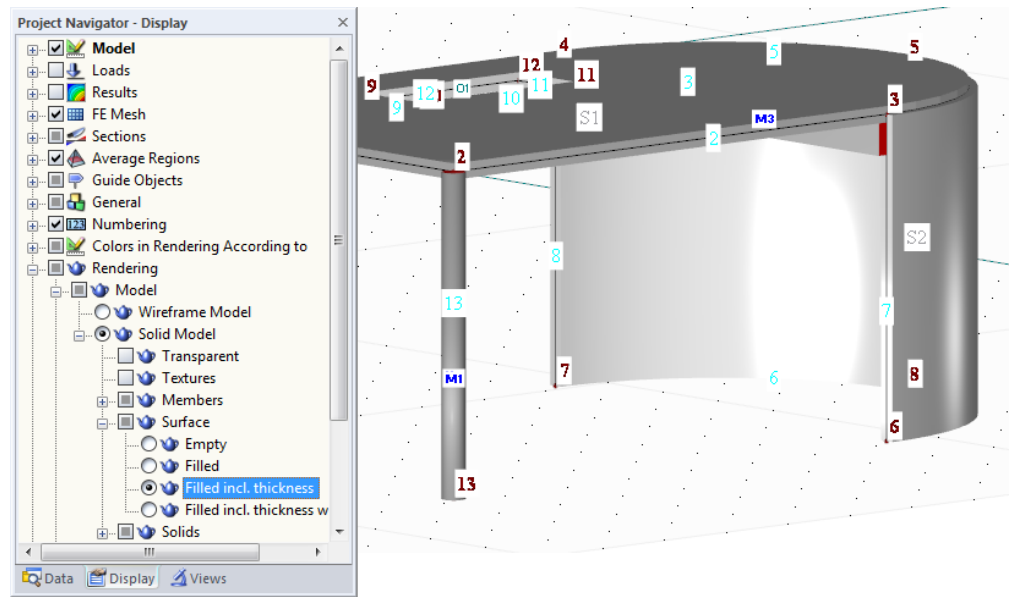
Project Navigator - Display

Model
Loads
Results
FE Mesh
Sections
Average Regions
Guide Objects
General
Numbering
Colors in Rendering According to
Rendering
Model
Wireframe Model
Solid Model
Transparent
Textures
Members
Surface
Empty
Filled
Filled incl. thickness
Filled incl. thickness w
Solids

Data
Display
Views

9 12 1 O1 12 4 11 11 10 5 5 3 9 S1 3 M3 2 2 S2 8 13 7 M1 7 6 8 6 13